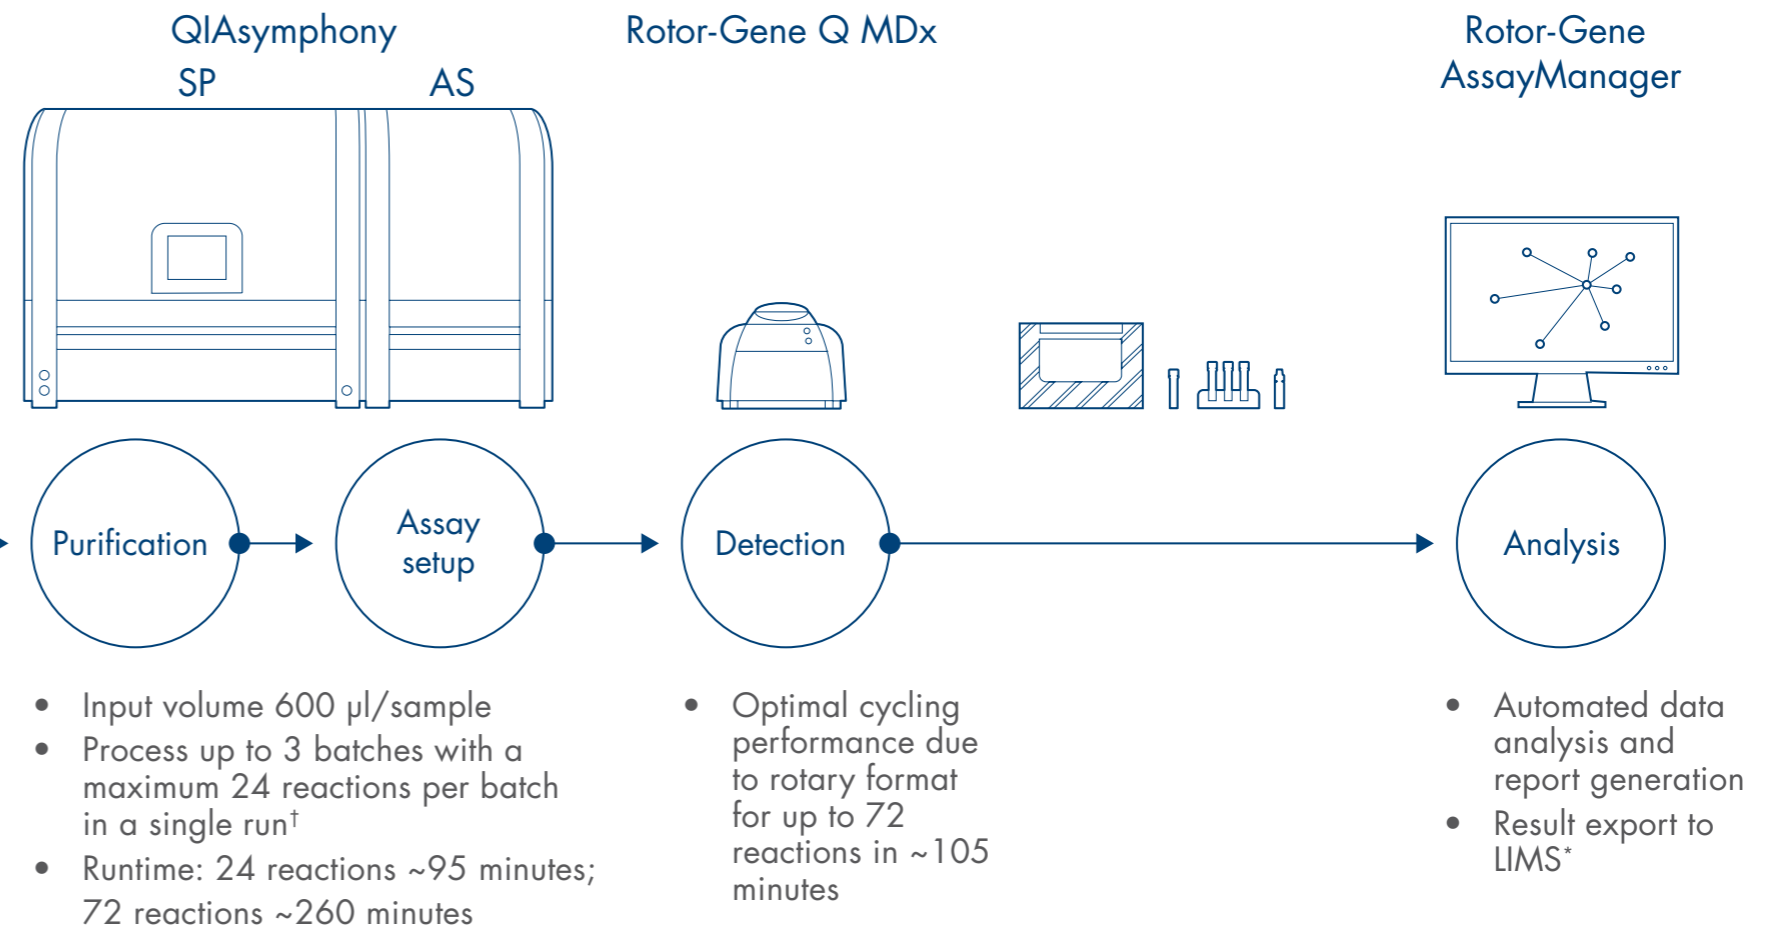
QIAsymphony
SP
AS

Rotor-Gene Q MDx

Rotor-Gene AssayManager

Purification

Assay setup

Detection

Analysis

- Input volume 600 µl/sample
- Process up to 3 batches with a maximum 24 reactions per batch in a single run$^{\dagger}$
- Runtime: 24 reactions ~95 minutes; 72 reactions ~260 minutes

- Optimal cycling performance due to rotary format for up to 72 reactions in ~105 minutes

- Automated data analysis and report generation
- Result export to LIMS*